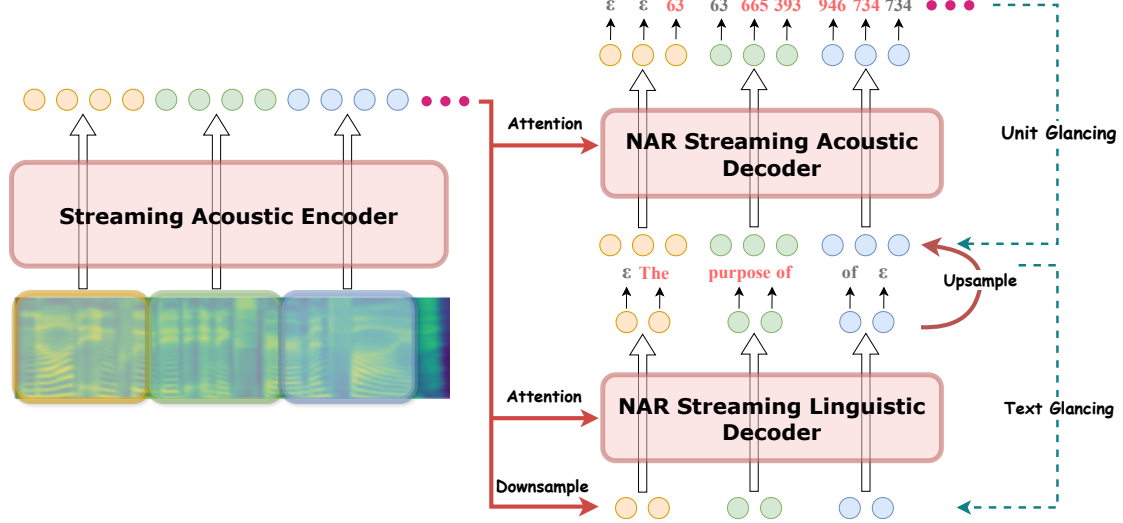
ε ε 63 63 665 393 946 734 734

Attention

NAR Streaming Acoustic Decoder

Unit Glancing

Streaming Acoustic Encoder

ε The purpose of of ε

Upsample

Attention

NAR Streaming Linguistic Decoder

Text Glancing

Downsample